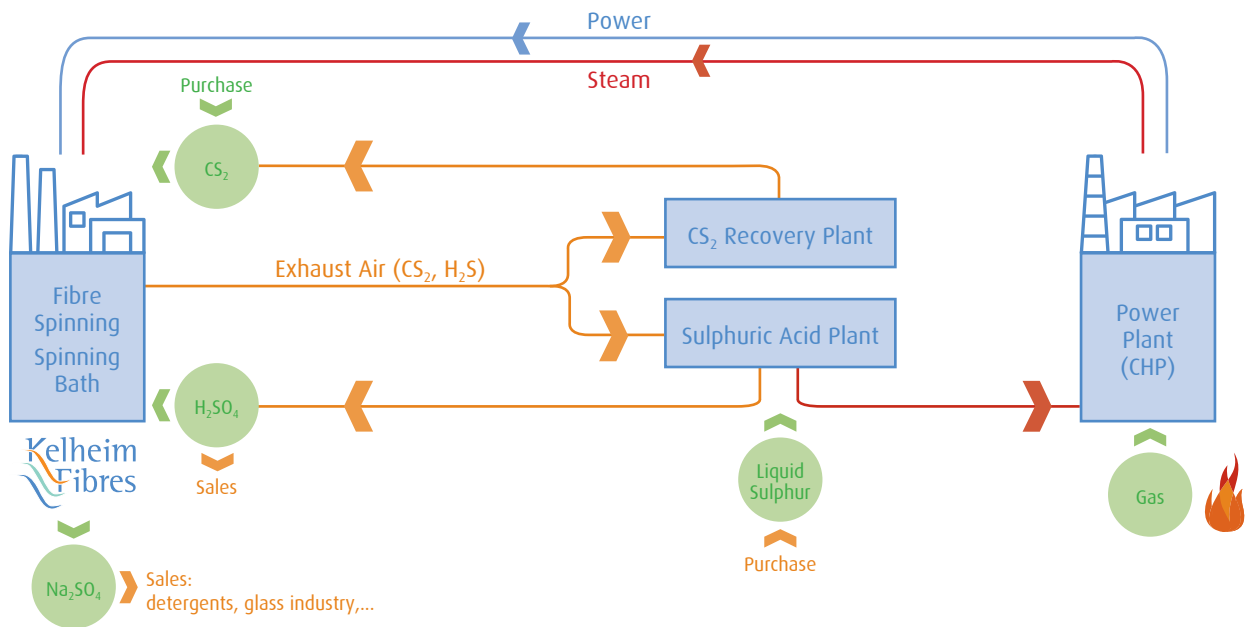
Power

Steam

Purchase

$CS_2$

$CS_2$ Recovery Plant

Exhaust Air ($CS_2$, $H_2S$)

Fibre Spinning

Spinning Bath

Sulphuric Acid Plant

Power Plant (CHP)

$H_2SO_4$

Sales

Kelheim Fibres

Liquid Sulphur

Purchase

Gas

$Na_2SO_4$

Sales: detergents, glass industry,...